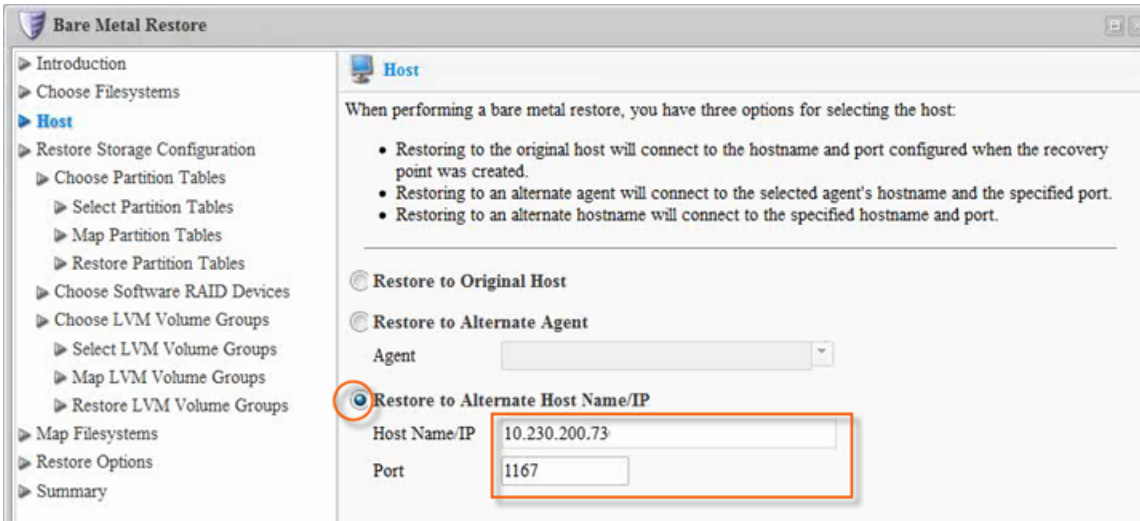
Bare Metal Restore

Introduction
Choose Filesystems
Host
Restore Storage Configuration
Choose Partition Tables
Select Partition Tables
Map Partition Tables
Restore Partition Tables
Choose Software RAID Devices
Choose LVM Volume Groups
Select LVM Volume Groups
Map LVM Volume Groups
Restore LVM Volume Groups
Map Filesystems
Restore Options
Summary

Host

When performing a bare metal restore, you have three options for selecting the host:

- Restoring to the original host will connect to the hostname and port configured when the recovery point was created.
- Restoring to an alternate agent will connect to the selected agent's hostname and the specified port.
- Restoring to an alternate hostname will connect to the specified hostname and port.

Restore to Original Host

Restore to Alternate Agent

Agent

Restore to Alternate Host Name/IP

Host Name/IP 10.230.200.73

Port 1167